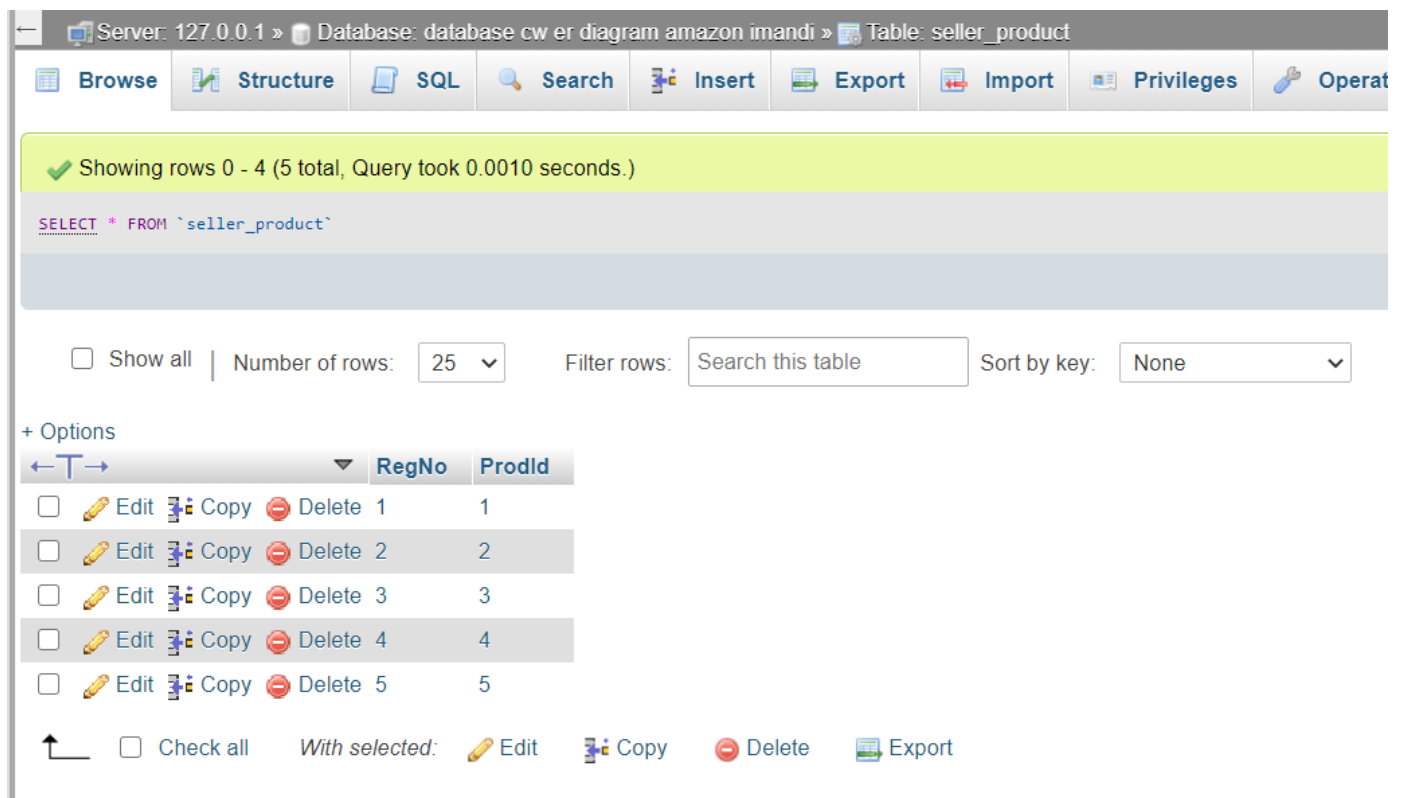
Server: 127.0.0.1 » Database: database cw er diagram amazon imandi » Table: seller_product

Browse | Structure | SQL | Search | Insert | Export | Import | Privileges | Operat

Showing rows 0 - 4 (5 total, Query took 0.0010 seconds.)

SELECT * FROM `seller_product`

Show all | Number of rows: 25 Filter rows: Search this table Sort by key: None

+ Options

| | RegNo | ProdId |
|---|---|---|
| Edit Copy Delete | 1 | 1 |
| Edit Copy Delete | 2 | 2 |
| Edit Copy Delete | 3 | 3 |
| Edit Copy Delete | 4 | 4 |
| Edit Copy Delete | 5 | 5 |

Check all With selected: Edit Copy Delete Export